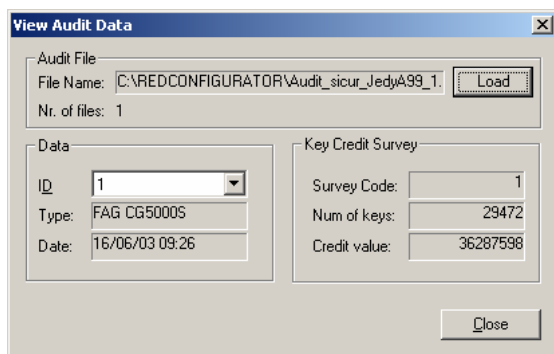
View Audit Data

Audit File
File Name: C:\REDCONFIGURATOR\Audit_sicur_JedyA99_1.
Load
Nr. of files: 1

Data
ID 1
Type: FAG CG5000S
Date: 16/06/03 09:26

Key Credit Survey
Survey Code: 1
Num of keys: 29472
Credit value: 36287598

Close